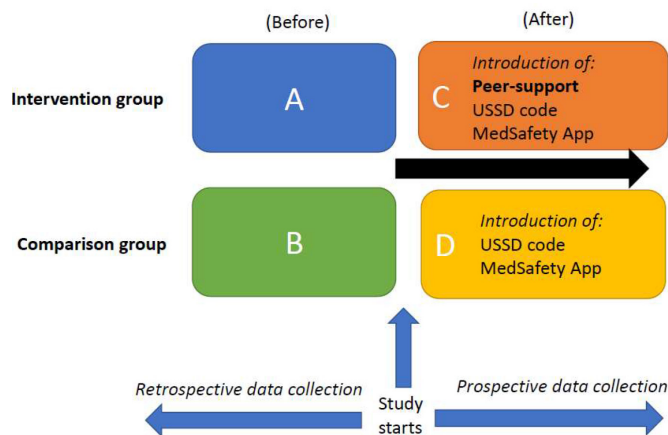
(Before)

(After)

Intervention group

A

C

*Introduction of:*
**Peer-support**
USSD code
MedSafety App

Comparison group

B

D

*Introduction of:*
USSD code
MedSafety App

*Retrospective data collection*

Study starts

*Prospective data collection*